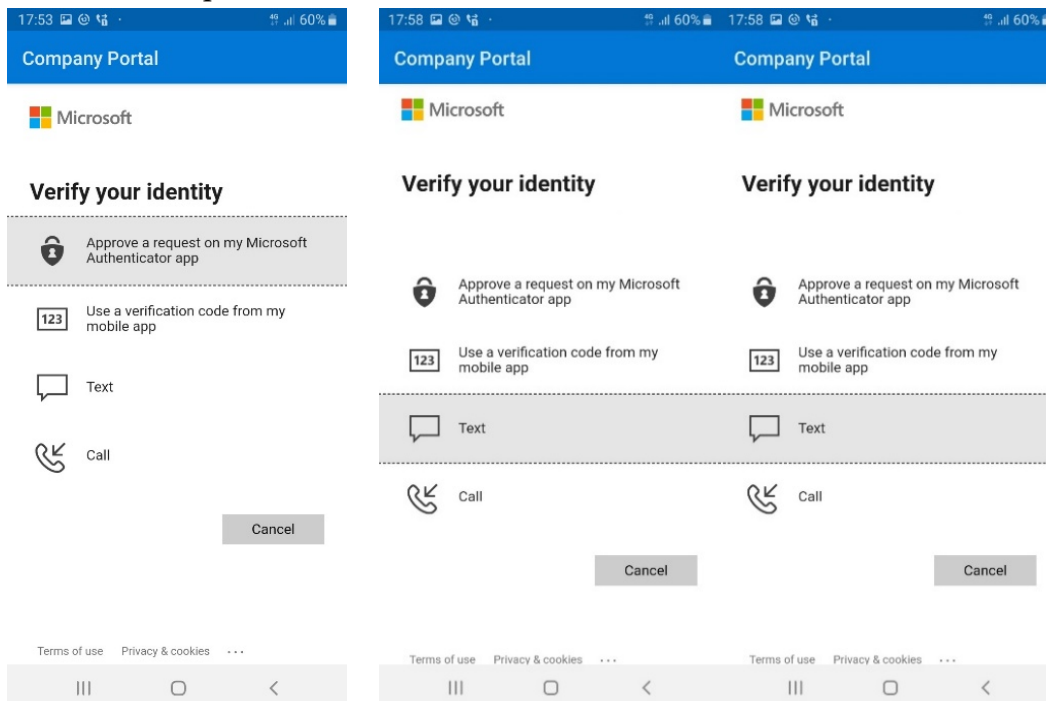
17:53 60%

Company Portal

Microsoft

Verify your identity

Approve a request on my Microsoft Authenticator app

123 Use a verification code from my mobile app

Text

Call

Cancel

Terms of use Privacy & cookies ...

17:58 60%

Company Portal

Microsoft

Verify your identity

Approve a request on my Microsoft Authenticator app

123 Use a verification code from my mobile app

Text

Call

Cancel

Terms of use Privacy & cookies ...

17:58 60%

Company Portal

Microsoft

Verify your identity

Approve a request on my Microsoft Authenticator app

123 Use a verification code from my mobile app

Text

Call

Cancel

Terms of use Privacy & cookies ...